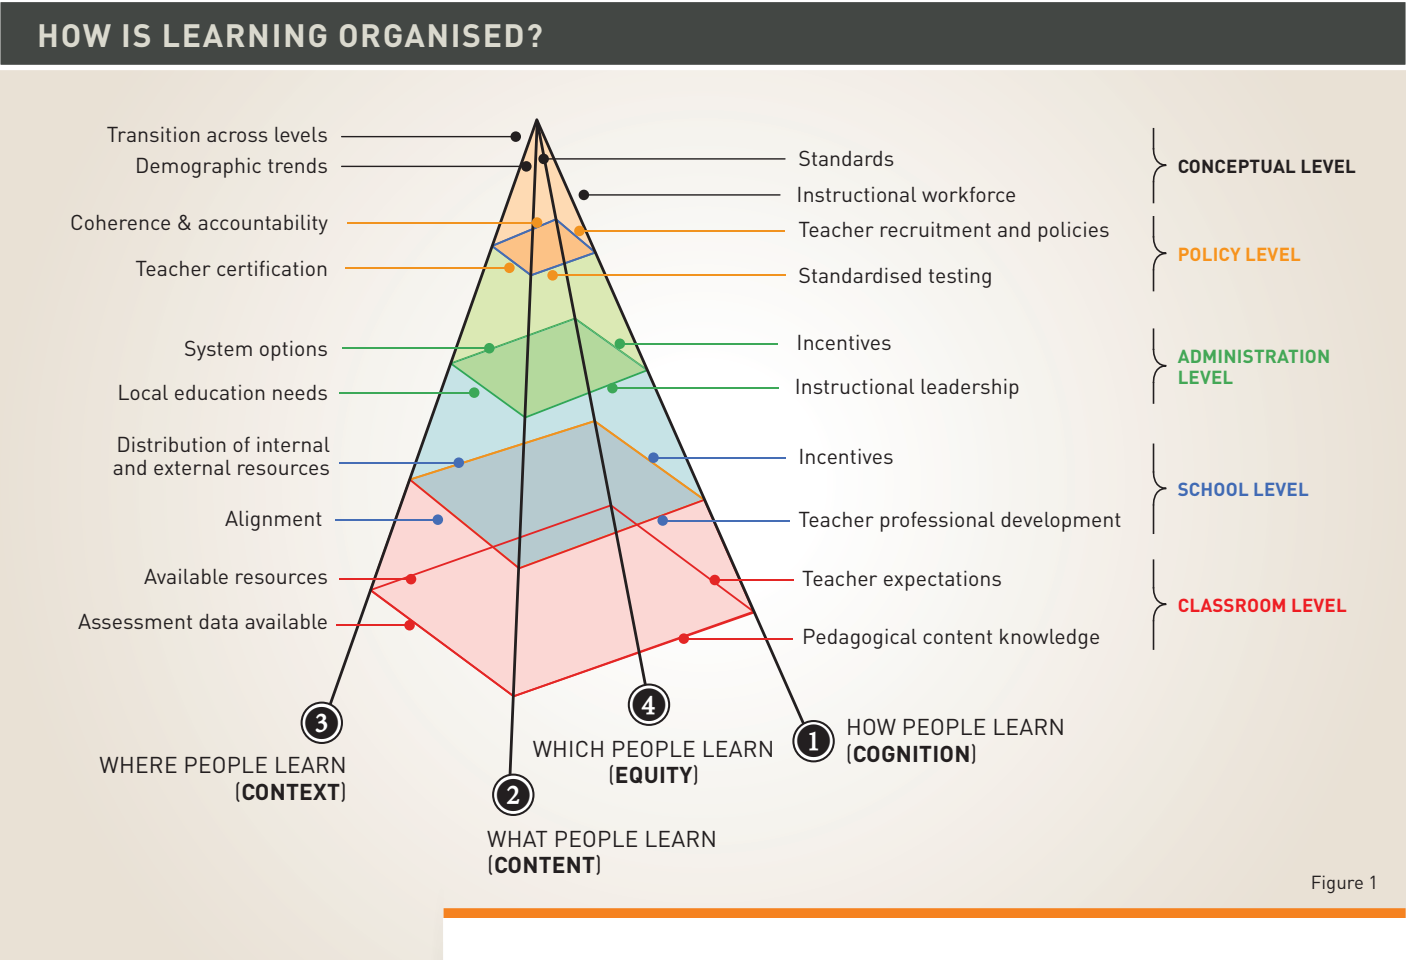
HOW IS LEARNING ORGANISED?

Transition across levels
Demographic trends
Coherence & accountability
Teacher certification
System options
Local education needs
Distribution of internal and external resources
Alignment
Available resources
Assessment data available

Standards
Instructional workforce
Teacher recruitment and policies
Standardised testing
Incentives
Instructional leadership
Incentives
Teacher professional development
Teacher expectations
Pedagogical content knowledge

CONCEPTUAL LEVEL
POLICY LEVEL
ADMINISTRATION LEVEL
SCHOOL LEVEL
CLASSROOM LEVEL

3 WHERE PEOPLE LEARN (CONTEXT)
2 WHAT PEOPLE LEARN (CONTENT)
4 WHICH PEOPLE LEARN (EQUITY)
1 HOW PEOPLE LEARN (COGNITION)

Figure 1